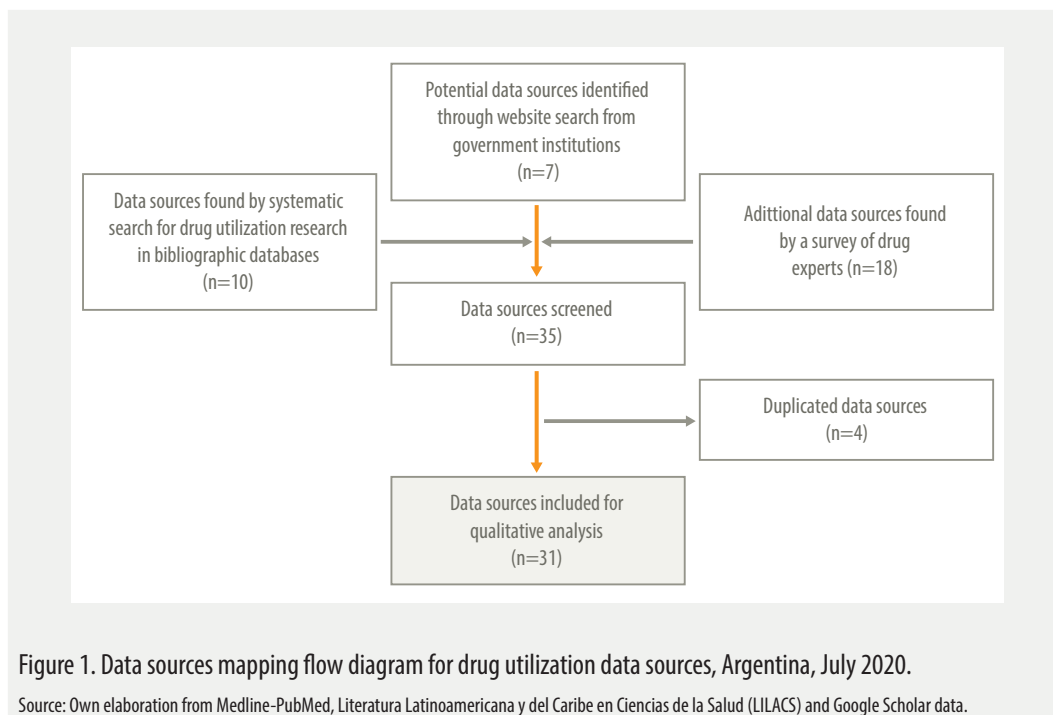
Potential data sources identified through website search from government institutions
(n=7)

Data sources found by systematic search for drug utilization research in bibliographic databases
(n=10)

Adittional data sources found by a survey of drug experts (n=18)

Data sources screened
(n=35)

Duplicated data sources
(n=4)

Data sources included for qualitative analysis
(n=31)

Figure 1. Data sources mapping flow diagram for drug utilization data sources, Argentina, July 2020.

Source: Own elaboration from Medline-PubMed, Literatura Latinoamericana y del Caribe en Ciencias de la Salud (LILACS) and Google Scholar data.